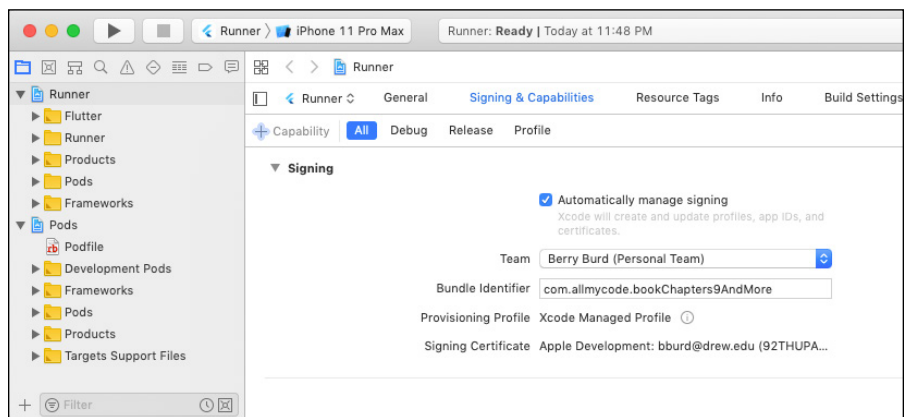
Runner 〉 iPhone 11 Pro Max

Runner: Ready | Today at 11:48 PM

Runner

Runner
Flutter
Runner
Products
Pods
Frameworks
Pods
Podfile
Development Pods
Frameworks
Pods
Products
Targets Support Files

Filter

Runner ≎
General
Signing & Capabilities
Resource Tags
Info
Build Settings

+ Capability
All
Debug
Release
Profile

Signing

Automatically manage signing
Xcode will create and update profiles, app IDs, and certificates.

Team Berry Burd (Personal Team)

Bundle Identifier com.allmycode.bookChapters9AndMore

Provisioning Profile Xcode Managed Profile

Signing Certificate Apple Development: bburd@drew.edu (92THUPA...